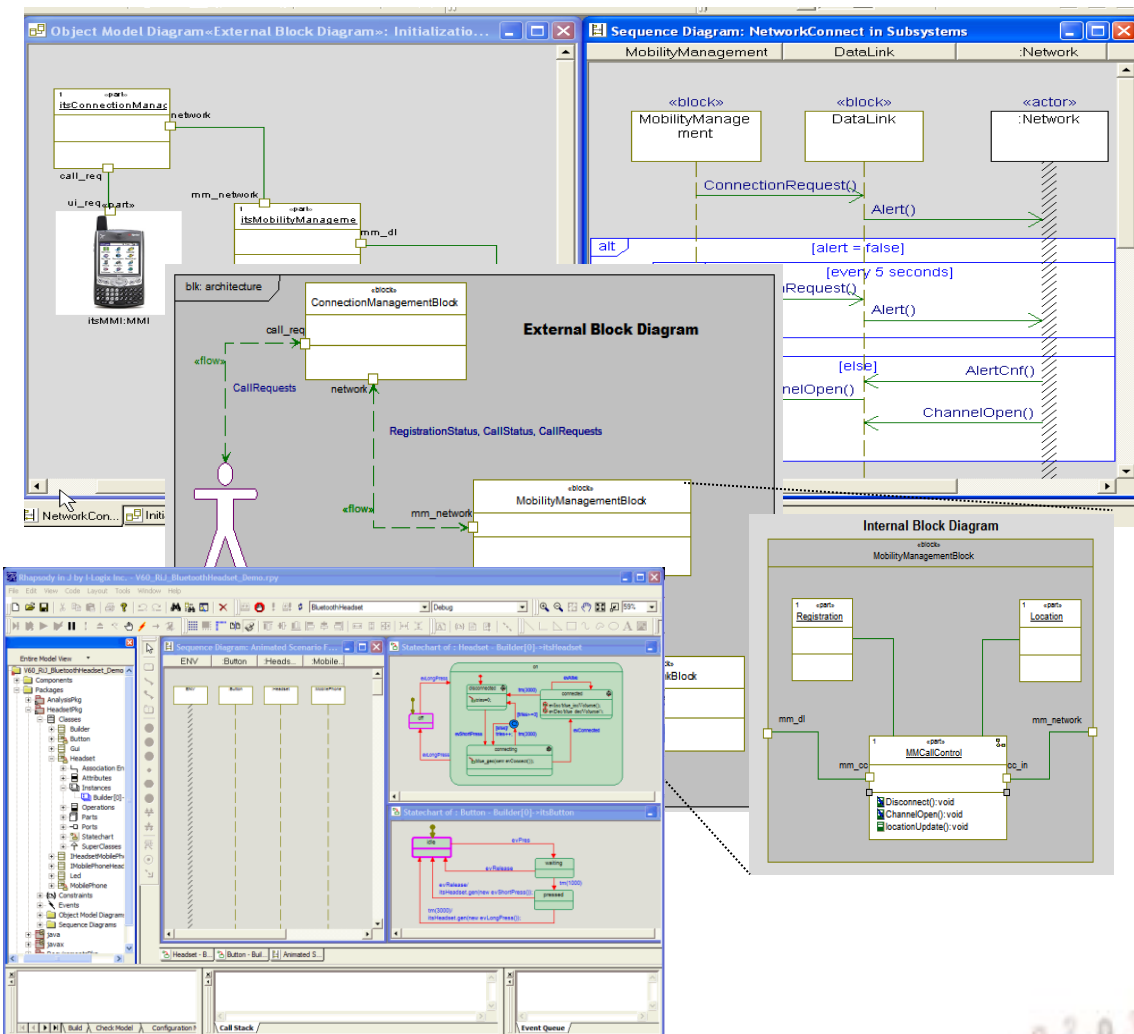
Object Model Diagram«External Block Diagram»: Initializatio...

1 «part» itsConnectionManag

network

call_req

ui_req «part»

mm_network

1 «part» itsMobilityManageme

mm_dl

itsMMI:MMI

NetworkCon... Initi

Sequence Diagram: NetworkConnect in Subsystems

MobilityManagement DataLink :Network

«block» MobilityManagement

«block» DataLink

«actor» :Network

ConnectionRequest()

Alert()

alt [alert = false]

[every 5 seconds]

nRequest()

Alert()

[else]

AlertCnf()

nelOpen()

ChannelOpen()

blk: architecture

«block» ConnectionManagementBlock

External Block Diagram

call_req

«flow»

CallRequests

network

RegistrationStatus, CallStatus, CallRequests

«flow»

mm_network

«block» MobilityManagementBlock

kBlock

Internal Block Diagram

«block» MobilityManagementBlock

1 «part» Registration

1 «part» Location

mm_dl

mm_network

1 «part» MMCallControl

mm_cc

cc_in

Disconnect():void

ChannelOpen():void

locationUpdate():void

Rhapsody in J by I-Logix Inc. - V60_RiJ_BluetoothHeadset_Demo.rpy

File Edit View Code Layout Tools Window Help

BluetoothHeadset Debug 59%

Entire Model View

V60_RiJ_BluetoothHeadset_Demo

Components

Packages

AnalysisPkg

HeadsetPkg

Classes

Builder

Button

Gui

Headset

Association En

Attributes

Instances

Builder[0]

Operations

Parts

Ports

Statechart

SuperClasses

IHeadsetMobilePh

IMobilePhoneHead

Led

MobilePhone

Constraints

Events

Object Model Diagram

Sequence Diagrams

java

javax

Sequence Diagram: Animated Scenario F...

ENV Button Heads... Mobile...

Statechart of : Headset - Builder[0]->itsHeadset

on

evLongPress

disconnected

connected

off

evShortPress

connecting

evLongPress

evConnected

Statechart of : Button - Builder[0]->itsButton

idle

evPress

evRelease

waiting

tm(1000)

pressed

tm(3000)/ itsHeadset.gen(new evLongPress());

Headset - B... Button - Buil... Animated S...

Build Check Model Configuration

Call Stack

Event Queue